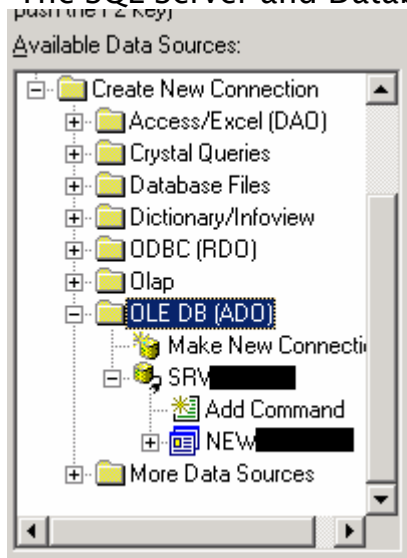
The SQL Server and Data
push (the F2 key)
Available Data Sources:
Create New Connection
Access/Excel (DAO)
Crystal Queries
Database Files
Dictionary/Infoview
ODBC (RDO)
Olap
OLE DB (ADO)
Make New Connecti
SRV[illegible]
Add Command
NEW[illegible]
More Data Sources